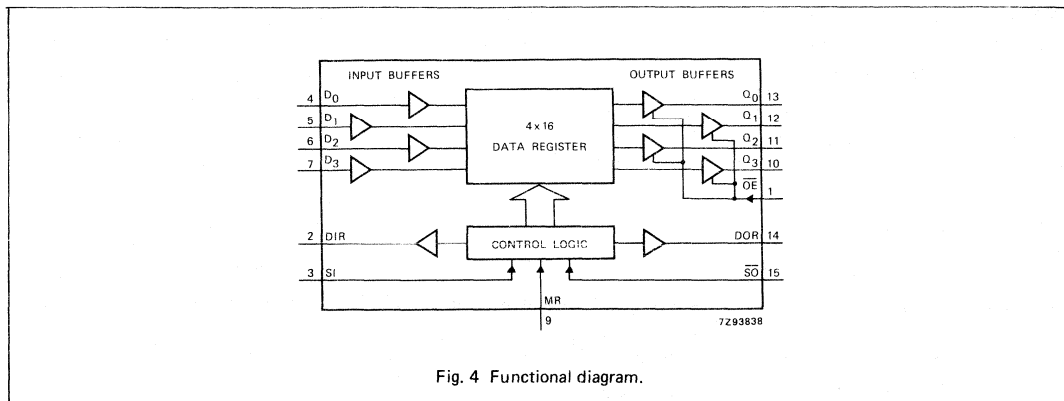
INPUT BUFFERS

OUTPUT BUFFERS

4 $D_0$

5 $D_1$

6 $D_2$

7 $D_3$

4 x 16
DATA REGISTER

$Q_0$ 13

$Q_1$ 12

$Q_2$ 11

$Q_3$ 10

$\overline{OE}$

1

2 DIR

CONTROL LOGIC

DOR 14

3 SI

$\overline{SO}$ 15

MR

9

7Z93838

Fig. 4 Functional diagram.